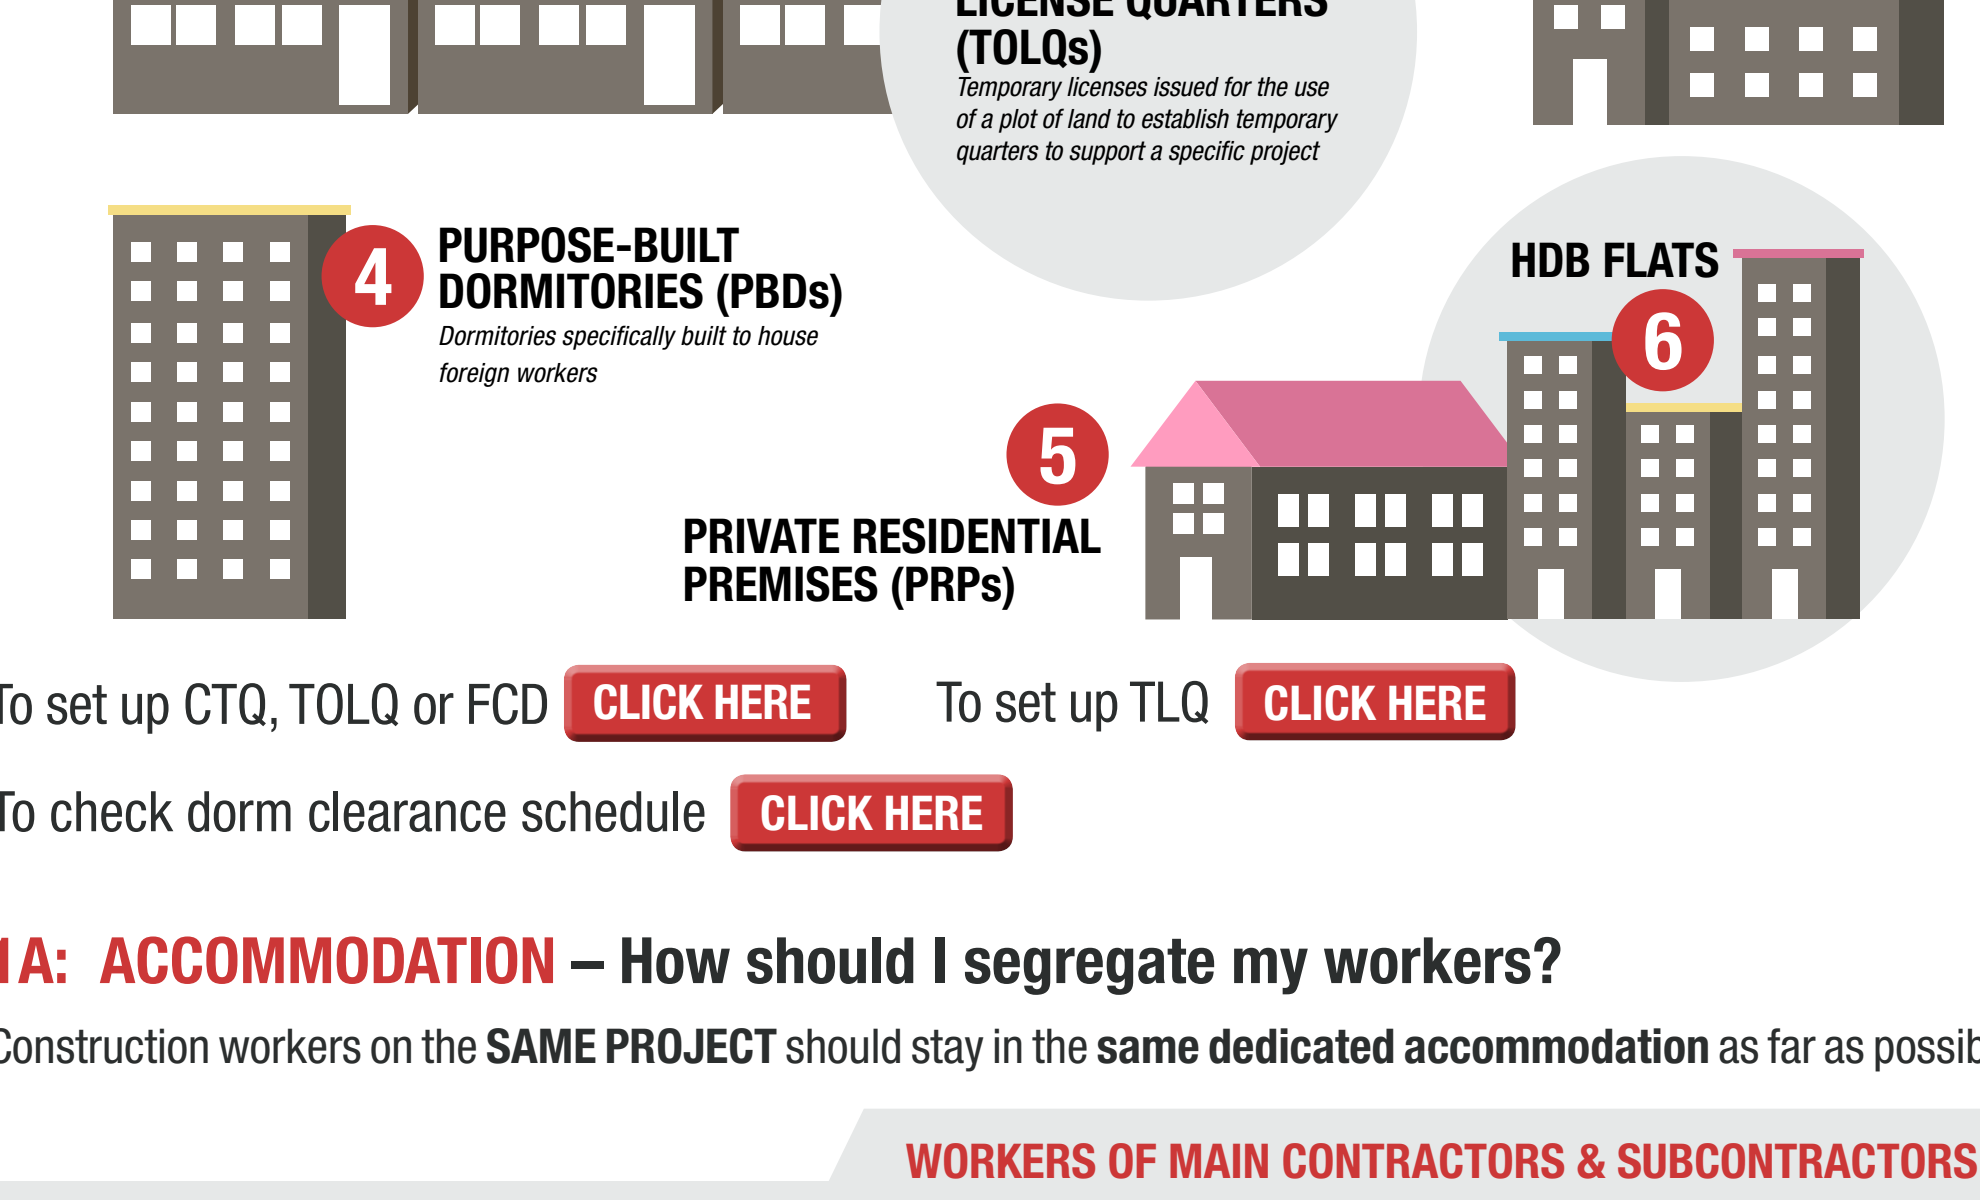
LICENSE QUARTERS (TOLQs)
Temporary licenses issued for the use of a plot of land to establish temporary quarters to support a specific project

4 PURPOSE-BUILT DORMITORIES (PBDs)
Dormitories specifically built to house foreign workers

HDB FLATS
6

5
PRIVATE RESIDENTIAL PREMISES (PRPs)

To set up CTQ, TOLQ or FCD CLICK HERE To set up TLQ CLICK HERE

To check dorm clearance schedule CLICK HERE

1A: ACCOMMODATION – How should I segregate my workers?

Construction workers on the SAME PROJECT should stay in the same dedicated accommodation as far as possib

WORKERS OF MAIN CONTRACTORS & SUBCONTRACTORS